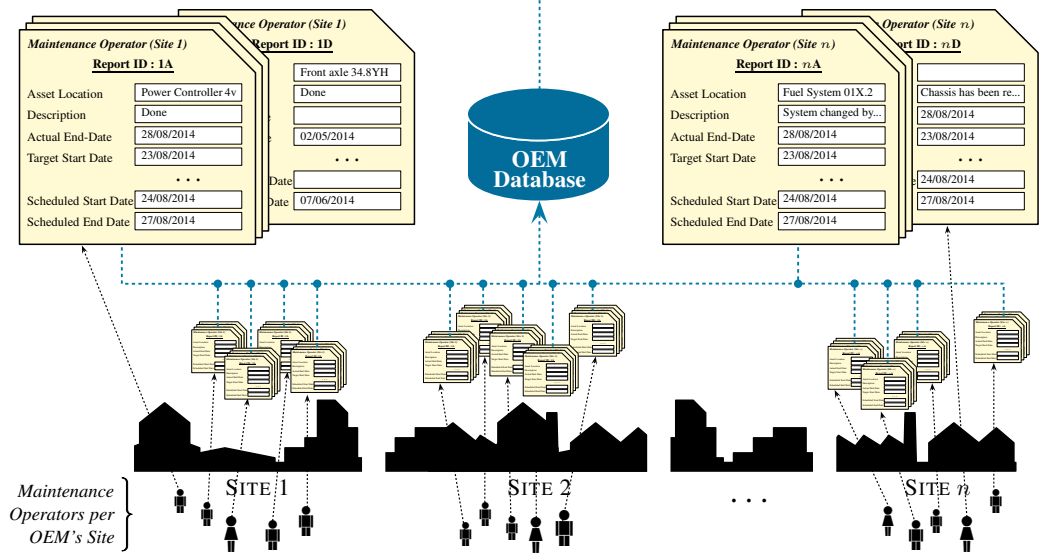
Maintenance Operator (Site 1)

Report ID : 1D

Front axle 34.8YH

Done

02/05/2014

...

07/06/2014

Maintenance Operator (Site 1)

Report ID : 1A

| | |
|---|---|
| Asset Location | Power Controller 4v |
| Description | Done |
| Actual End-Date | 28/08/2014 |
| Target Start Date | 23/08/2014 |
| ... | |
| Scheduled Start Date | 24/08/2014 |
| Scheduled End Date | 27/08/2014 |

OEM Database

Maintenance Operator (Site $n$)

Report ID : $n$D

Chassis has been re...

28/08/2014

23/08/2014

...

24/08/2014

27/08/2014

Maintenance Operator (Site $n$)

Report ID : $n$A

| | |
|---|---|
| Asset Location | Fuel System 01X.2 |
| Description | System changed by... |
| Actual End-Date | 28/08/2014 |
| Target Start Date | 23/08/2014 |
| ... | |
| Scheduled Start Date | 24/08/2014 |
| Scheduled End Date | 27/08/2014 |

Maintenance Operators per OEM's Site

SITE 1

SITE 2

...

SITE $n$